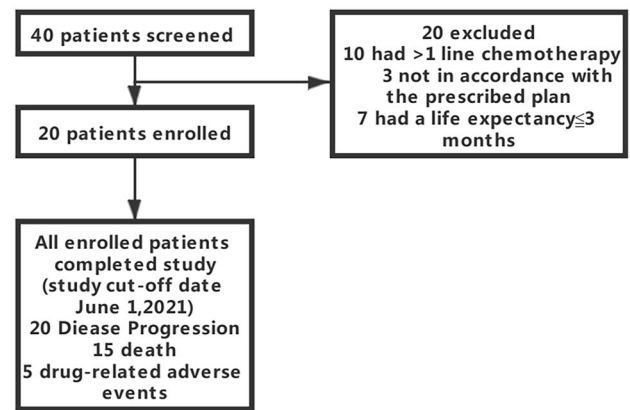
40 patients screened

20 excluded
10 had >1 line chemotherapy
3 not in accordance with the prescribed plan
7 had a life expectancy≦3 months

20 patients enrolled

All enrolled patients completed study (study cut-off date June 1,2021)
20 Diease Progression
15 death
5 drug-related adverse events